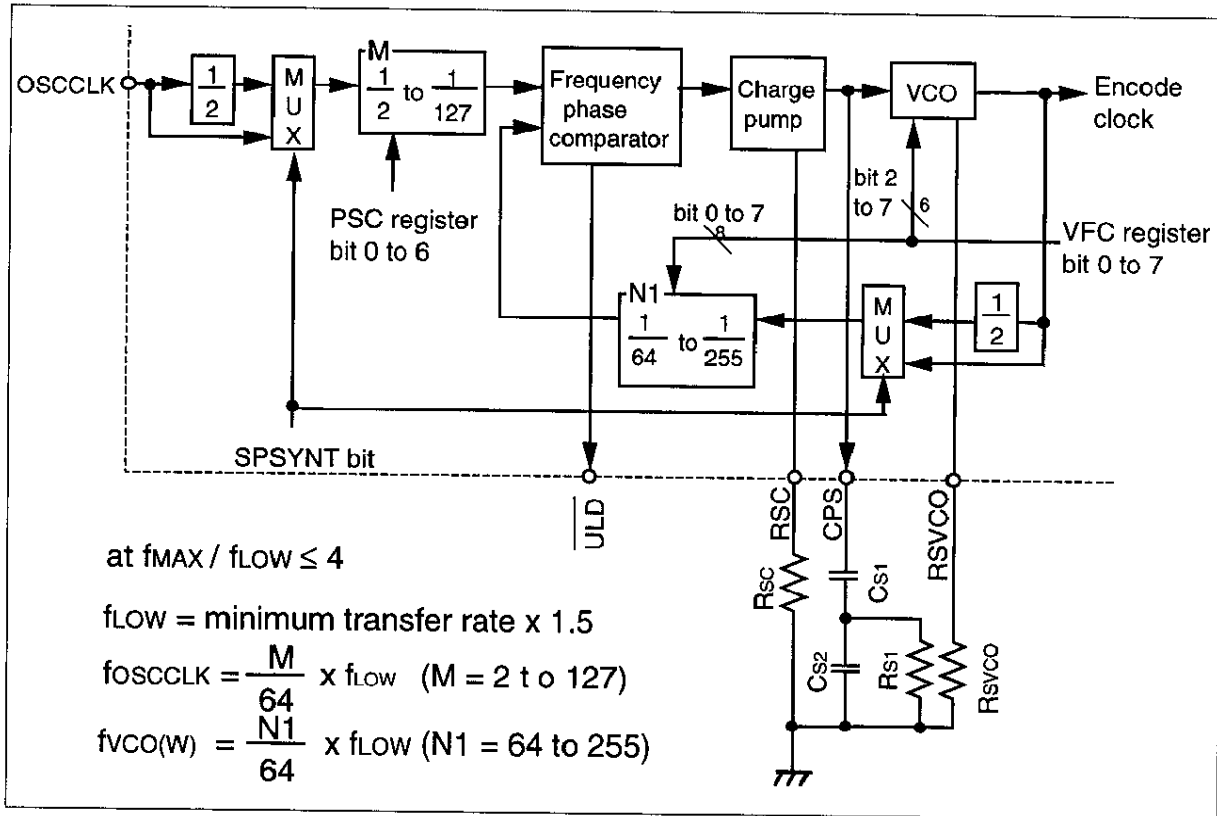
OSCCLK

$\frac{1}{2}$

M U X

M

$\frac{1}{2}$ to $\frac{1}{127}$

PSC register bit 0 to 6

Frequency phase comparator

Charge pump

VCO

Encode clock

bit 2 to 7

6

bit 0 to 7

8

VFC register bit 0 to 7

N1

$\frac{1}{64}$ to $\frac{1}{255}$

M U X

$\frac{1}{2}$

SPSYNT bit

$\overline{ULD}$

RSC

CPS

RSVCO

$R_{SC}$

$C_{S1}$

$C_{S2}$

$R_{S1}$

$R_{SVCO}$

at $f_{MAX} / f_{LOW} \leq 4$

$f_{LOW}$ = minimum transfer rate x 1.5

$f_{OSCCLK} = \frac{M}{64}$ x $f_{LOW}$ (M = 2 t o 127)

$f_{VCO(W)} = \frac{N1}{64}$ x $f_{LOW}$ (N1 = 64 to 255)